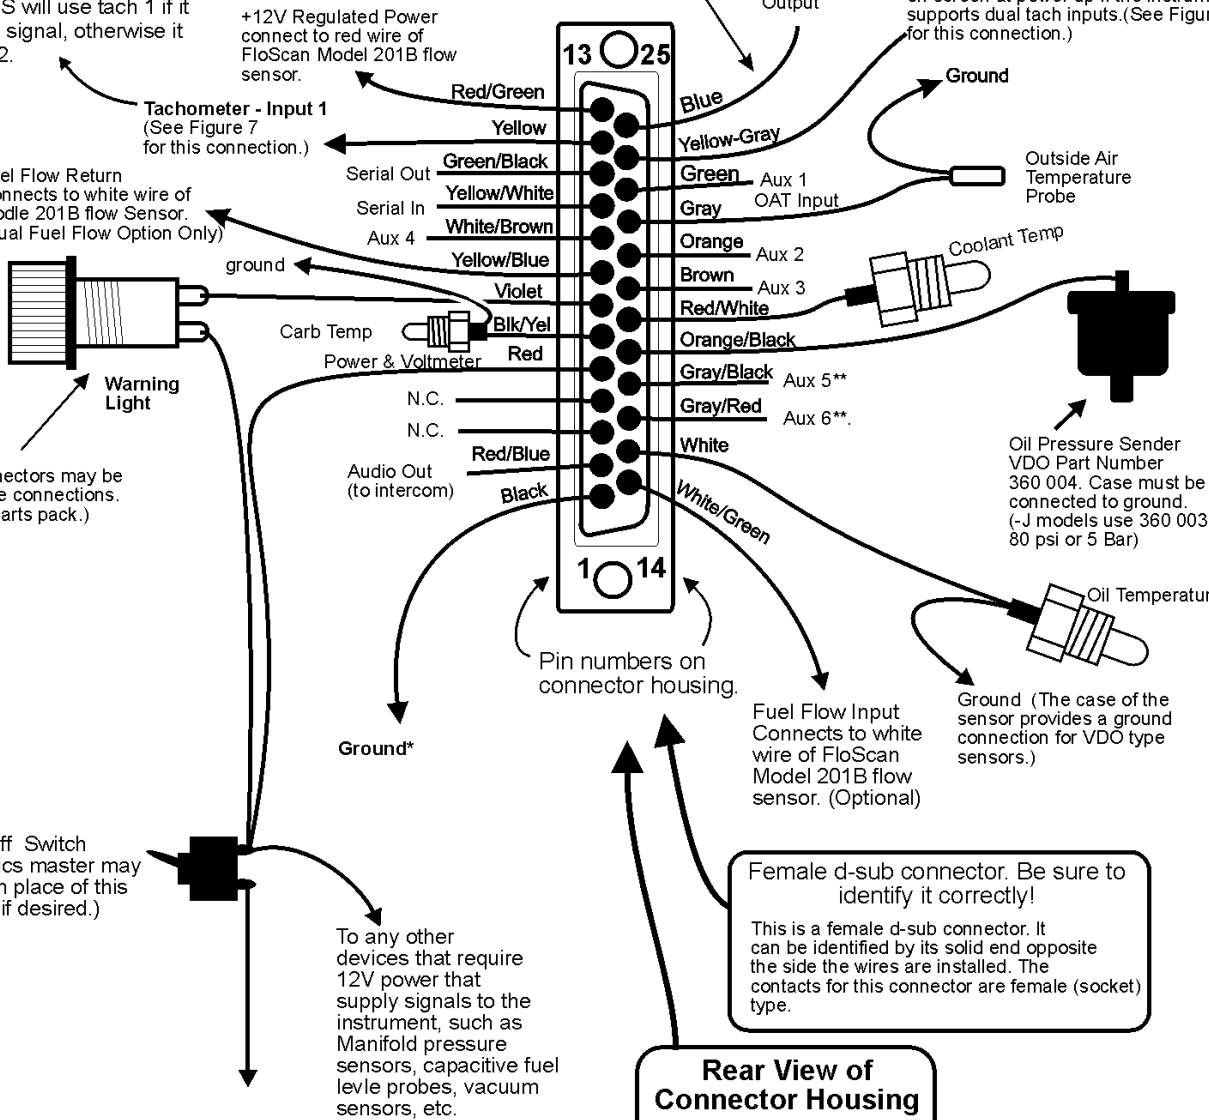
S will use tach 1 if it signal, otherwise it 2.

+12V Regulated Power connect to red wire of FloScan Model 201B flow sensor.

Output

on screen at power up if the instrument supports dual tach inputs.(See Figure for this connection.)

13 25

Red/Green

Blue

Tachometer - Input 1 (See Figure 7 for this connection.)

Yellow

Yellow-Gray

Ground

Serial Out

Green/Black

Green

Aux 1

Outside Air Temperature Probe

el Flow Return onnects to white wire of odle 201B flow Sensor. ual Fuel Flow Option Only)

Serial In

Yellow/White

Gray

OAT Input

Aux 4

White/Brown

Orange

Aux 2

Coolant Temp

ground

Yellow/Blue

Brown

Aux 3

Violet

Red/White

Carb Temp

Blk/Yel

Orange/Black

Power & Voltmeter

Red

Warning Light

Gray/Black

Aux 5**

N.C.

Gray/Red

Aux 6**.

N.C.

White

Oil Pressure Sender VDO Part Number 360 004. Case must be connected to ground. (-J models use 360 003 80 psi or 5 Bar)

Audio Out (to intercom)

Red/Blue

nectors may be e connections. arts pack.)

Black

White/Green

1 14

Oil Temperatur

Pin numbers on connector housing.

Ground (The case of the sensor provides a ground connection for VDO type sensors.)

Fuel Flow Input Connects to white wire of FloScan Model 201B flow sensor. (Optional)

Ground*

ff Switch cs master may n place of this if desired.)

Female d-sub connector. Be sure to identify it correctly!

This is a female d-sub connector. It can be identified by its solid end opposite the side the wires are installed. The contacts for this connector are female (socket) type.

To any other devices that require 12V power that supply signals to the instrument, such as Manifold pressure sensors, capacitive fuel levle probes, vacuum sensors, etc.

Rear View of Connector Housing